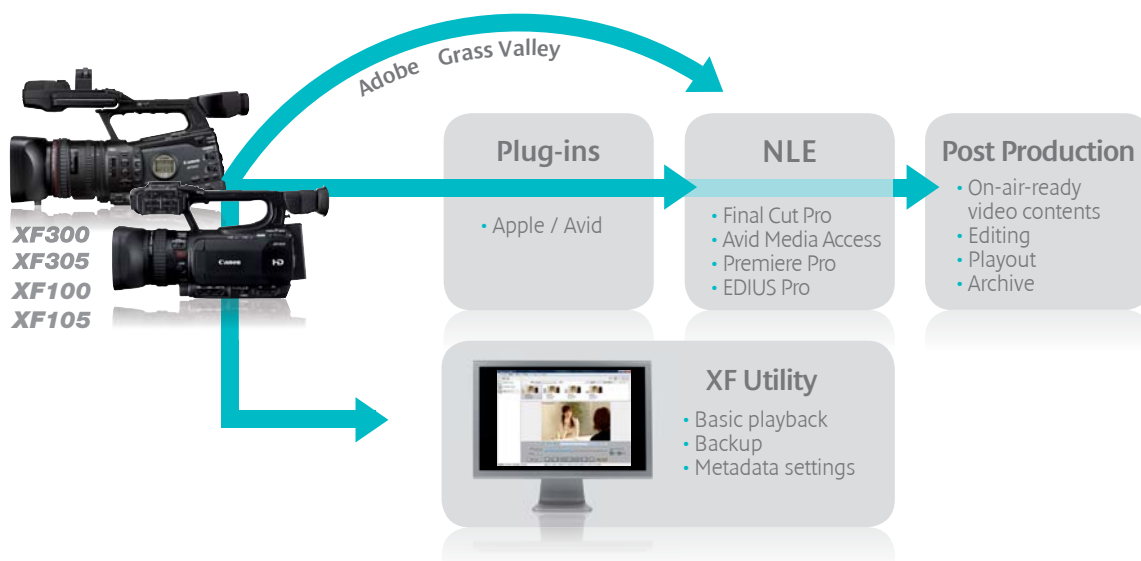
Adobe Grass Valley

XF300
XF305
XF100
XF105

Plug-ins
• Apple / Avid

NLE
• Final Cut Pro
• Avid Media Access
• Premiere Pro
• EDIUS Pro

Post Production
• On-air-ready video contents
• Editing
• Playout
• Archive

XF Utility
• Basic playback
• Backup
• Metadata settings